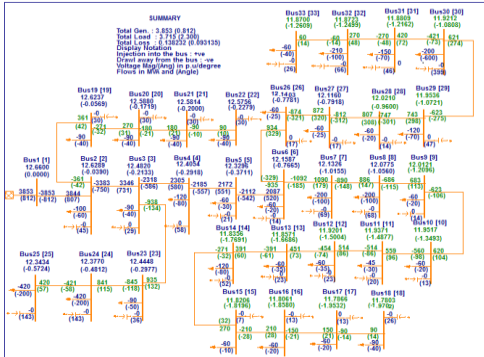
SUMMARY
Total Gen. : 3.853 (0.812)
Total Load : 3.715 (2.300)
Total Loss : 0.138232 (0.093135)
Display Notation
Injection into the bus : +ve
Drawl away from the bus : -ve
Voltage Mag(Ang) in p.u(degree
Flows in MW and (Angle)

Bus33 [33]
11.8700
(-1.2609)

Bus32 [32]
11.8723
(-1.2485)

Bus31 [31]
11.8809
(-1.2162)

Bus30 [30]
11.9212
(-1.0808)

Bus19 [19]
12.6237
(-0.0569)

Bus20 [20]
12.5880
(-0.1719)

Bus21 [21]
12.5814
(-0.2000)

Bus22 [22]
12.5756
(-0.2279)

Bus26 [26]
12.1463
(-0.7781)

Bus27 [27]
12.1160
(-0.7918)

Bus28 [28]
12.0210
(-0.9600)

Bus29 [29]
11.9536
(-1.0721)

Bus1 [1]
12.6600
(0.0000)

Bus2 [2]
12.6289
(-0.0390)

Bus3 [3]
12.4820
(-0.2133)

Bus4 [4]
12.4053
(-0.2918)

Bus5 [5]
12.3296
(-0.3701)

Bus6 [6]
12.1587
(-0.7665)

Bus7 [7]
12.1326
(-1.0155)

Bus8 [8]
12.0775
(-1.2096)

Bus9 [9]
12.0121
(-1.2966)

Bus14 [14]
11.8336
(-1.7691)

Bus13 [13]
11.8573
(-1.6686)

Bus12 [12]
11.9201
(-1.5004)

Bus11 [11]
11.9371
(-1.4877)

Bus10 [10]
11.9517
(-1.3493)

Bus25 [25]
12.3434
(-0.5724)

Bus24 [24]
12.3770
(-0.4812)

Bus23 [23]
12.4448
(-0.2977)

Bus15 [15]
11.8206
(-1.8101)

Bus16 [16]
11.8061
(-1.8580)

Bus17 [17]
11.7866
(-1.9532)

Bus18 [18]
11.7803
(-1.9760)

3853
(812)

3853
(812)

-3853
(-812)

-90
(-40)

-90
(-40)

-90
(-80)

-60
(-20)

-90
(-40)

-60
(-20)

-60
(-20)

-420
(-200)

-420
(-200)

-210
(-100)

-200
(-600)

-150
(-70)

-120
(-80)

-60
(-35)

-60
(-25)

-60
(-20)

-45
(-30)

-60
(-35)

-60
(-20)

-60
(-20)

-90
(-40)

-60
(-10)

-60
(-20)

-60
(-20)

-90
(-40)

-200
(-100)

-200
(-100)

(0)

(0)

(0)

(26)

(26)

(43)

(143)

(143)

(46)

(46)

(399)

(58)

(16)

(7)

(58)